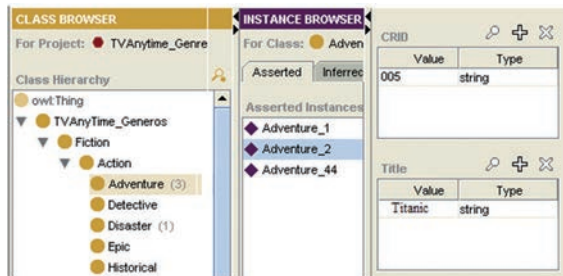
CLASS BROWSER
For Project: TVAnytime_Genre
Class Hierarchy
owl:Thing
TVAnyTime_Generos
Fiction
Action
Adventure (3)
Detective
Disaster (1)
Epic
Historical

INSTANCE BROWSER
For Class: Adven
Asserted
Inferred
Asserted Instances
Adventure_1
Adventure_2
Adventure_44

CRID
| Value | Type |
|---|---|
| 005 | string |

Title
| Value | Type |
|---|---|
| Titanic | string |